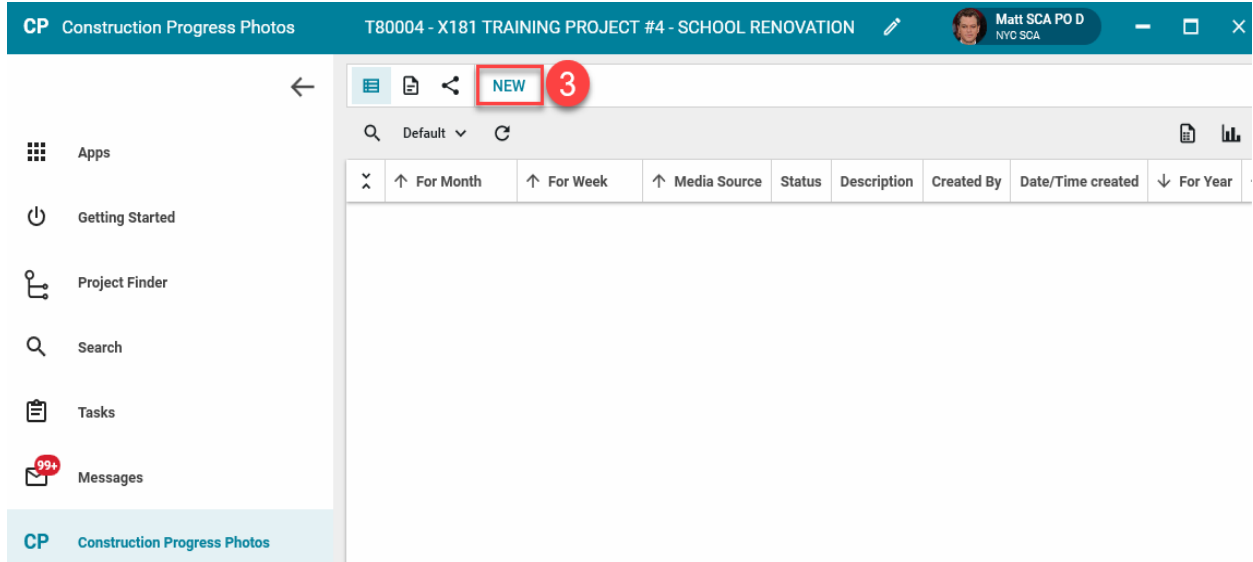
CP Construction Progress Photos

T80004 - X181 TRAINING PROJECT #4 - SCHOOL RENOVATION

Matt SCA PO D
NYC SCA

NEW 3

Default

| For Month | For Week | Media Source | Status | Description | Created By | Date/Time created | For Year |
|---|---|---|---|---|---|---|---|

Apps

Getting Started

Project Finder

Search

Tasks

99+

Messages

CP Construction Progress Photos